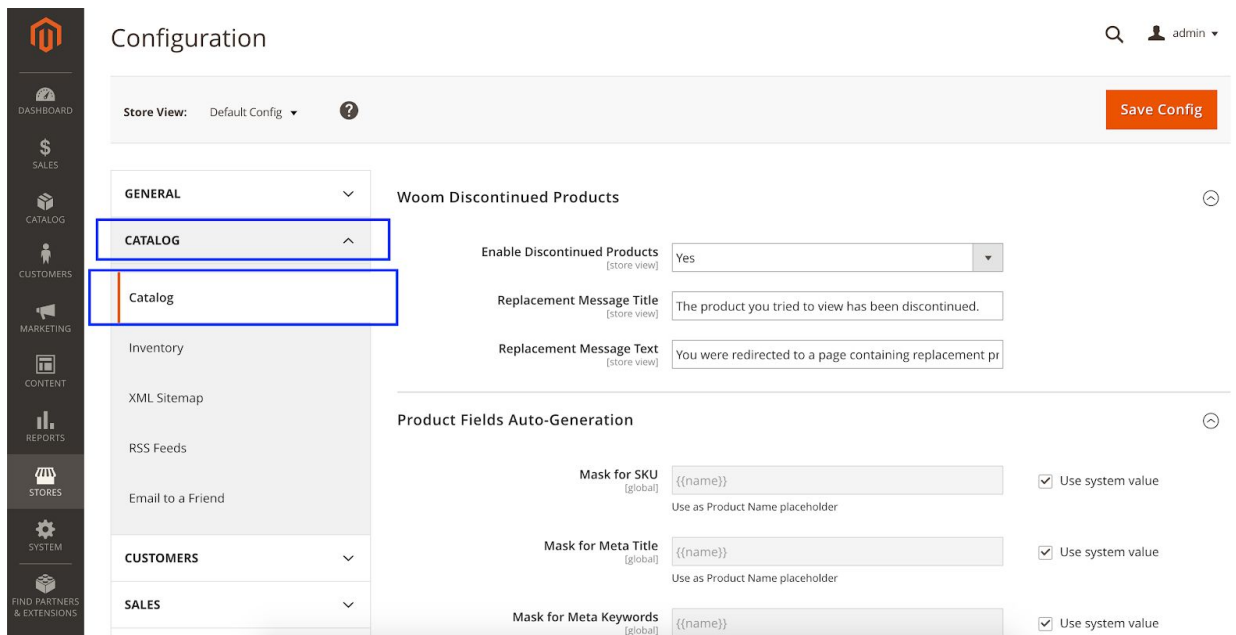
DASHBOARD
SALES
CATALOG
CUSTOMERS
MARKETING
CONTENT
REPORTS
STORES
SYSTEM
FIND PARTNERS & EXTENSIONS

Configuration

admin ▾

Store View: Default Config ▾

Save Config

GENERAL

CATALOG

Catalog

Inventory

XML Sitemap

RSS Feeds

Email to a Friend

CUSTOMERS

SALES

Woom Discontinued Products

Enable Discontinued Products [store view] Yes

Replacement Message Title [store view] The product you tried to view has been discontinued.

Replacement Message Text [store view] You were redirected to a page containing replacement pr

Product Fields Auto-Generation

Mask for SKU [global] {{name}} Use system value
Use as Product Name placeholder

Mask for Meta Title [global] {{name}} Use system value
Use as Product Name placeholder

Mask for Meta Keywords [global] {{name}} Use system value